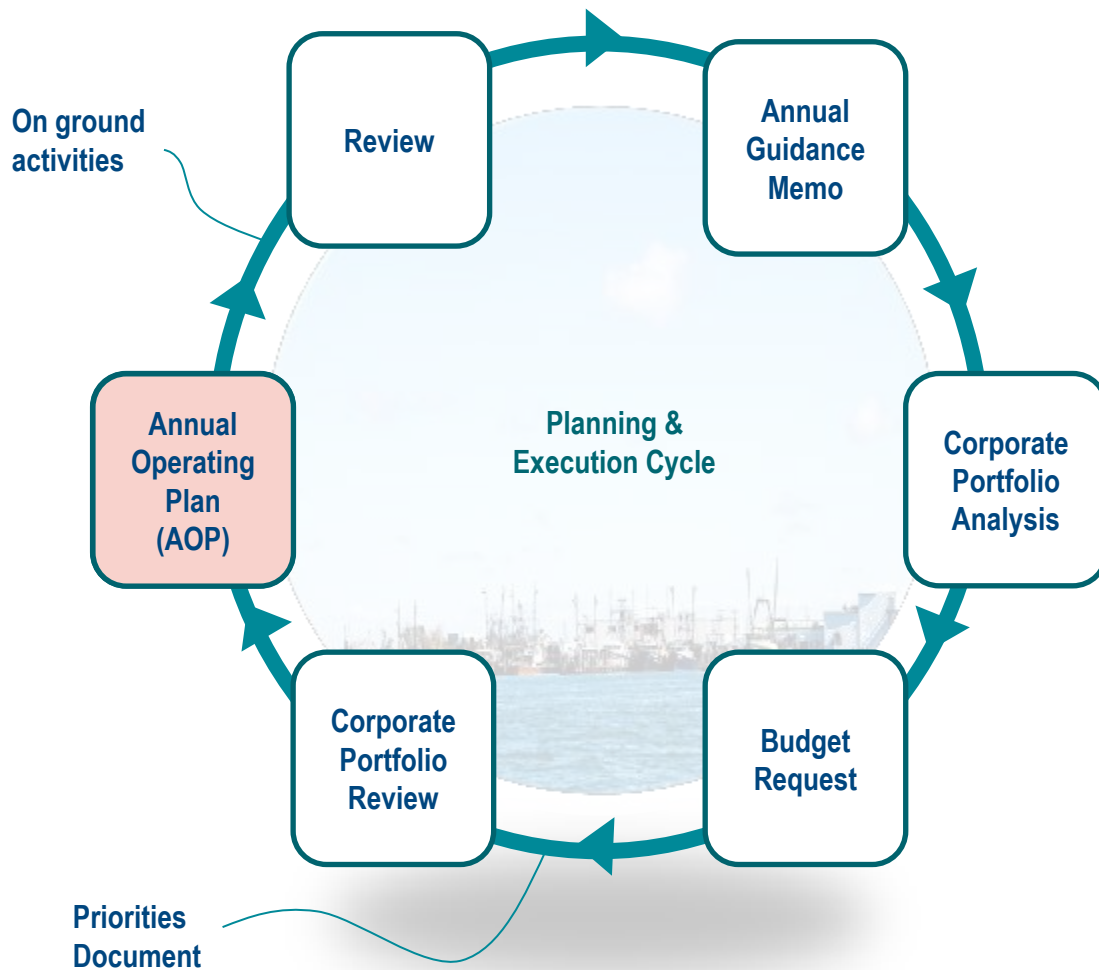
On ground activities

Review

Annual Guidance Memo

Corporate Portfolio Analysis

Budget Request

Corporate Portfolio Review

Annual Operating Plan (AOP)

Planning & Execution Cycle

Priorities Document